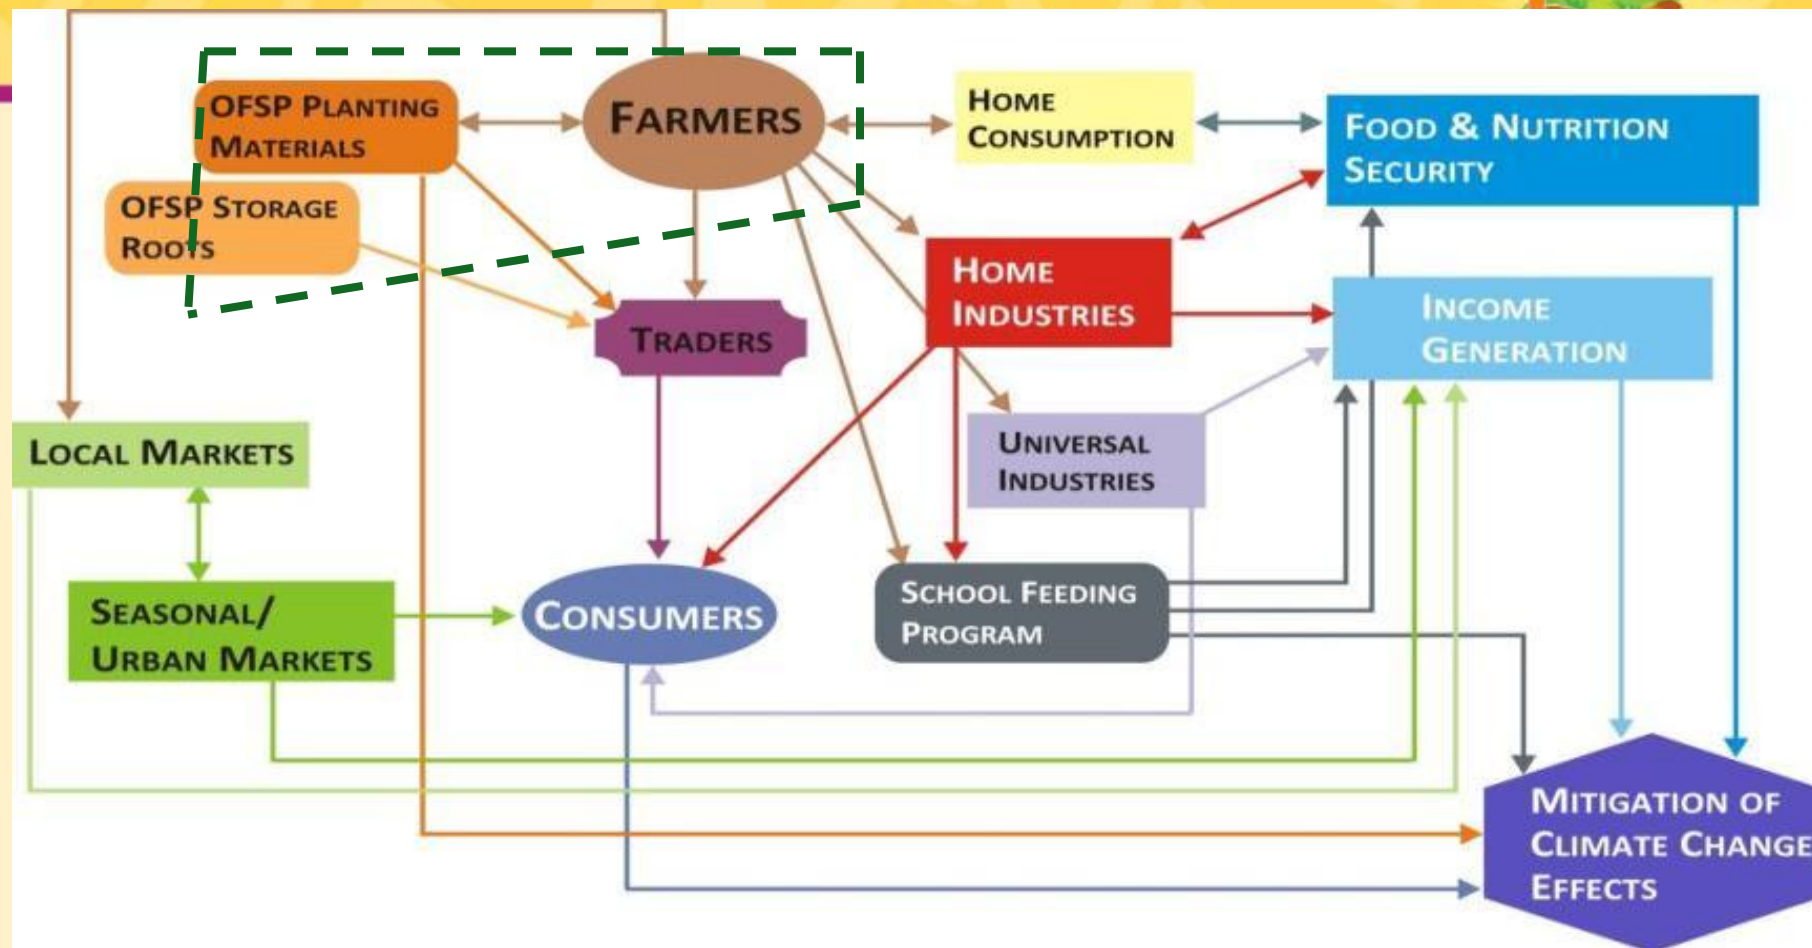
OFSP Planting Materials

Farmers

Home Consumption

Food & Nutrition Security

OFSP Storage Roots

Home Industries

Traders

Income Generation

Universal Industries

Local Markets

Seasonal/ Urban Markets

Consumers

School Feeding Program

Mitigation of Climate Change Effects